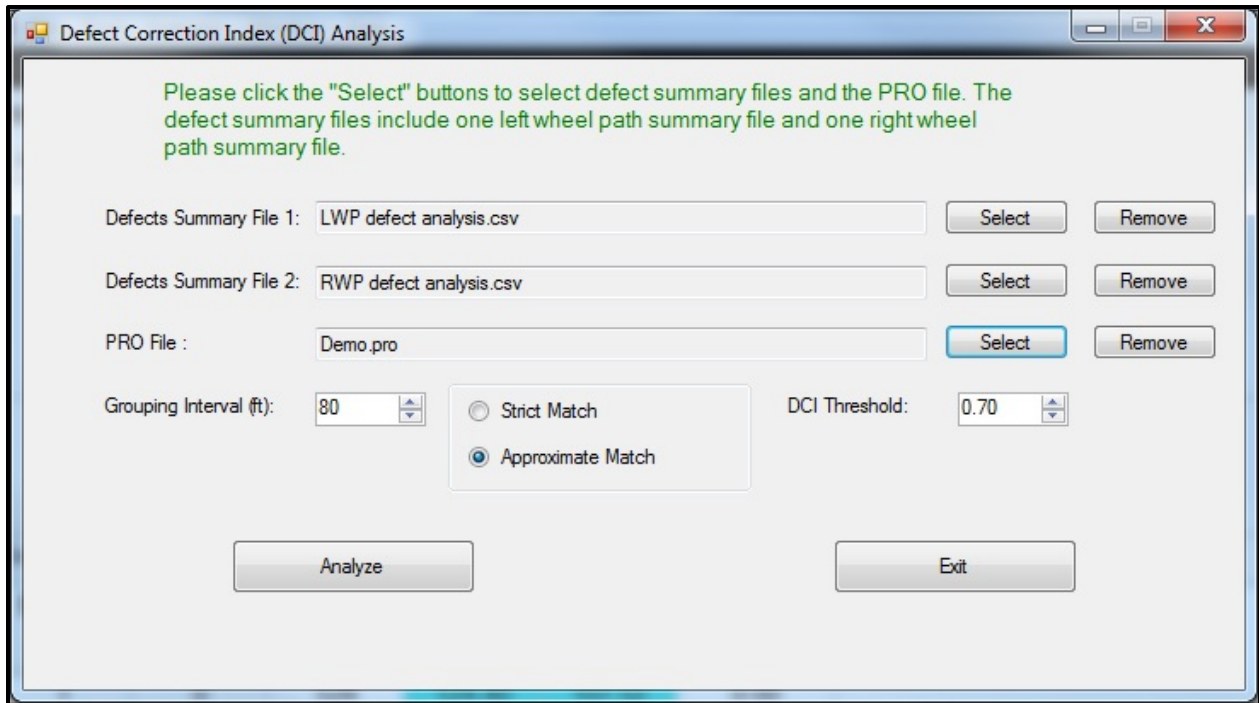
Defect Correction Index (DCI) Analysis

Please click the "Select" buttons to select defect summary files and the PRO file. The defect summary files include one left wheel path summary file and one right wheel path summary file.

Defects Summary File 1: LWP defect analysis.csv Select Remove

Defects Summary File 2: RWP defect analysis.csv Select Remove

PRO File : Demo.pro Select Remove

Grouping Interval (ft): 80

Strict Match

Approximate Match

DCI Threshold: 0.70

Analyze

Exit